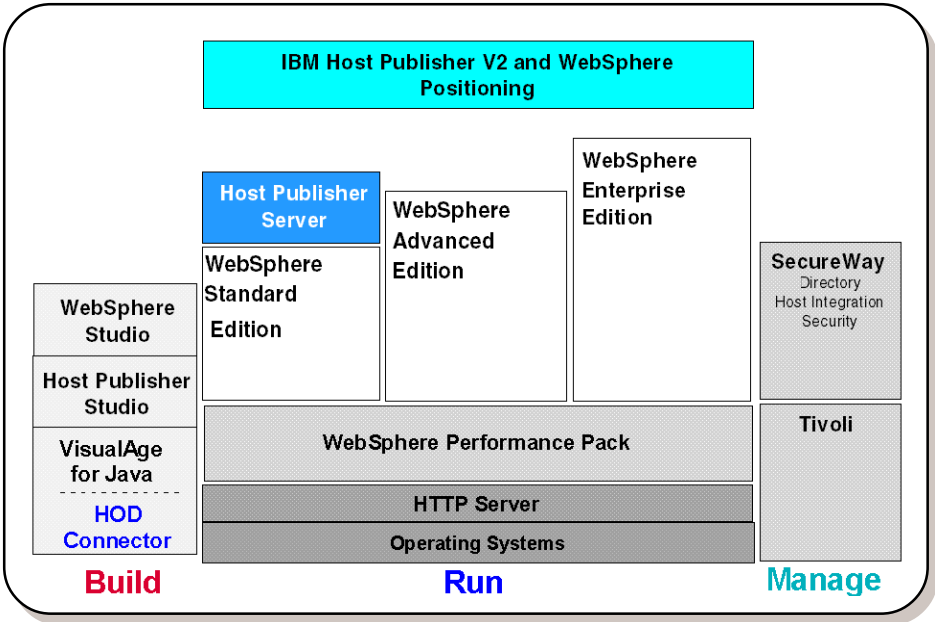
IBM Host Publisher V2 and WebSphere Positioning

Host Publisher Server

WebSphere Standard Edition

WebSphere Advanced Edition

WebSphere Enterprise Edition

SecureWay
Directory
Host Integration
Security

WebSphere Studio

Host Publisher Studio

VisualAge for Java

HOD Connector

WebSphere Performance Pack

Tivoli

HTTP Server

Operating Systems

Build

Run

Manage